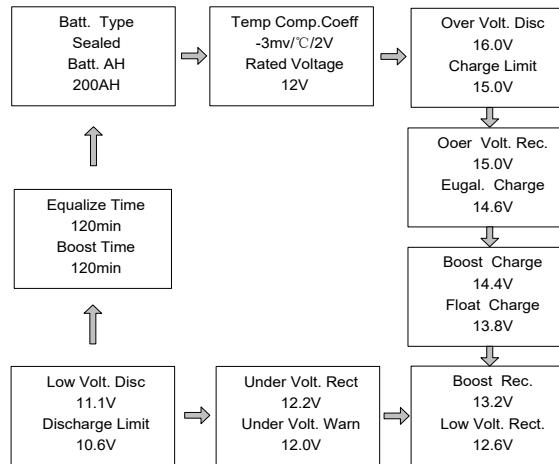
Batt. Type
Sealed
Batt. AH
200AH

Temp Comp.Coeff
-3mv/℃/2V
Rated Voltage
12V

Over Volt. Disc
16.0V
Charge Limit
15.0V

Ooer Volt. Rec.
15.0V
Eugal. Charge
14.6V

Boost Charge
14.4V
Float Charge
13.8V

Boost Rec.
13.2V
Low Volt. Rect.
12.6V

Under Volt. Rect
12.2V
Under Volt. Warn
12.0V

Low Volt. Disc
11.1V
Discharge Limit
10.6V

Equalize Time
120min
Boost Time
120min